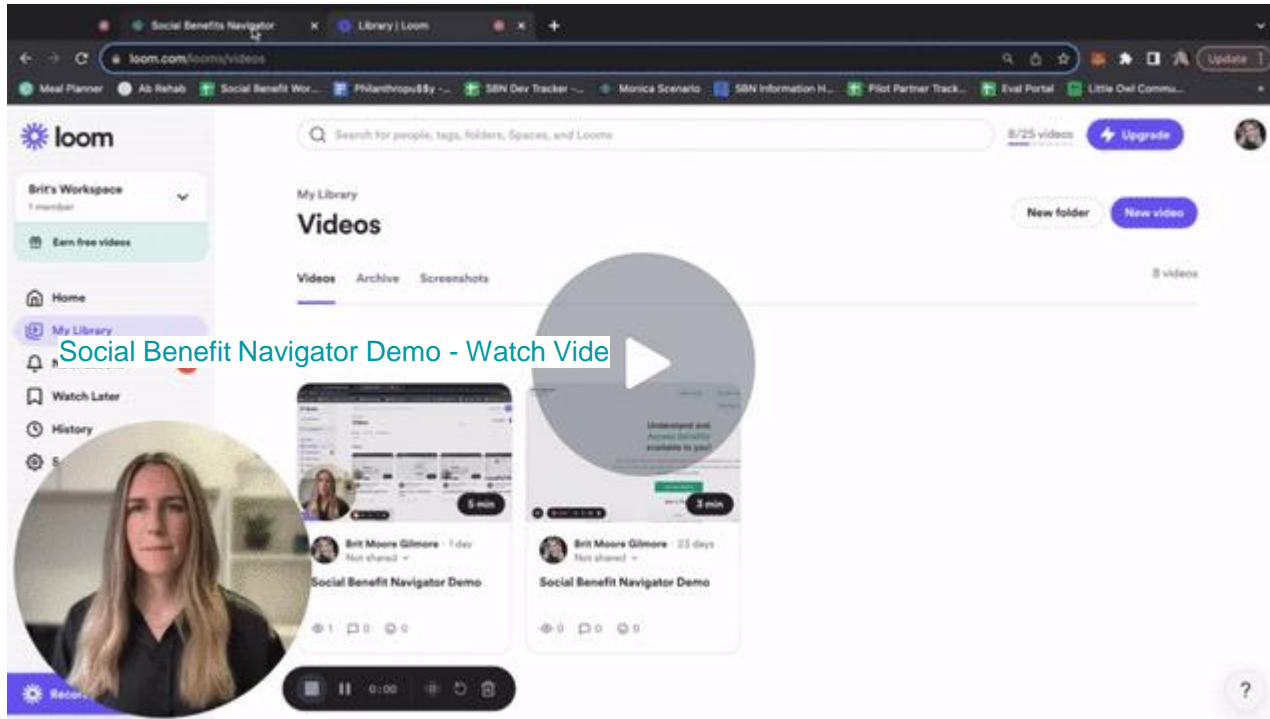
Social Benefits Navigator
Library | Loom
loom.com/looms/videos
Update
Meal Planner  Ab Rehab  Social Benefit Wor...  Philanthropy$$y -...  SBN Dev Tracker -...  Monica Scenario  SBN Information H...  Pilot Partner Track...  Eval Portal  Little Owl Commu...

loom
Search for people, tags, folders, Spaces, and Looms
8/25 videos
Upgrade
Brit's Workspace
1 member
Earn free videos
Home
My Library
Watch Later
History
My Library
Videos
New folder
New video
Videos  Archive  Screenshots
8 videos
Social Benefit Navigator Demo - Watch Vide
5 min
3 min
Understand and Access Benefits available to you!
Brit Moore Gilmore · 1 day
Not shared
Social Benefit Navigator Demo
1  0  0
Brit Moore Gilmore · 23 days
Not shared
Social Benefit Navigator Demo
0  0  0
0:00
?